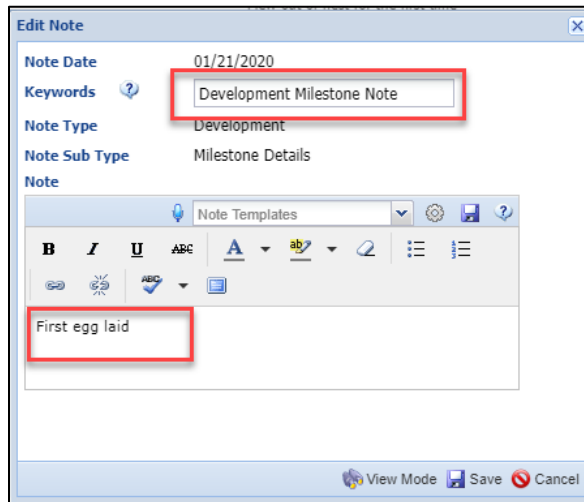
Edit Note

Note Date 01/21/2020

Keywords Development Milestone Note

Note Type Development

Note Sub Type Milestone Details

Note

Note Templates

B I U ABC A ab

ABC

First egg laid

View Mode Save Cancel